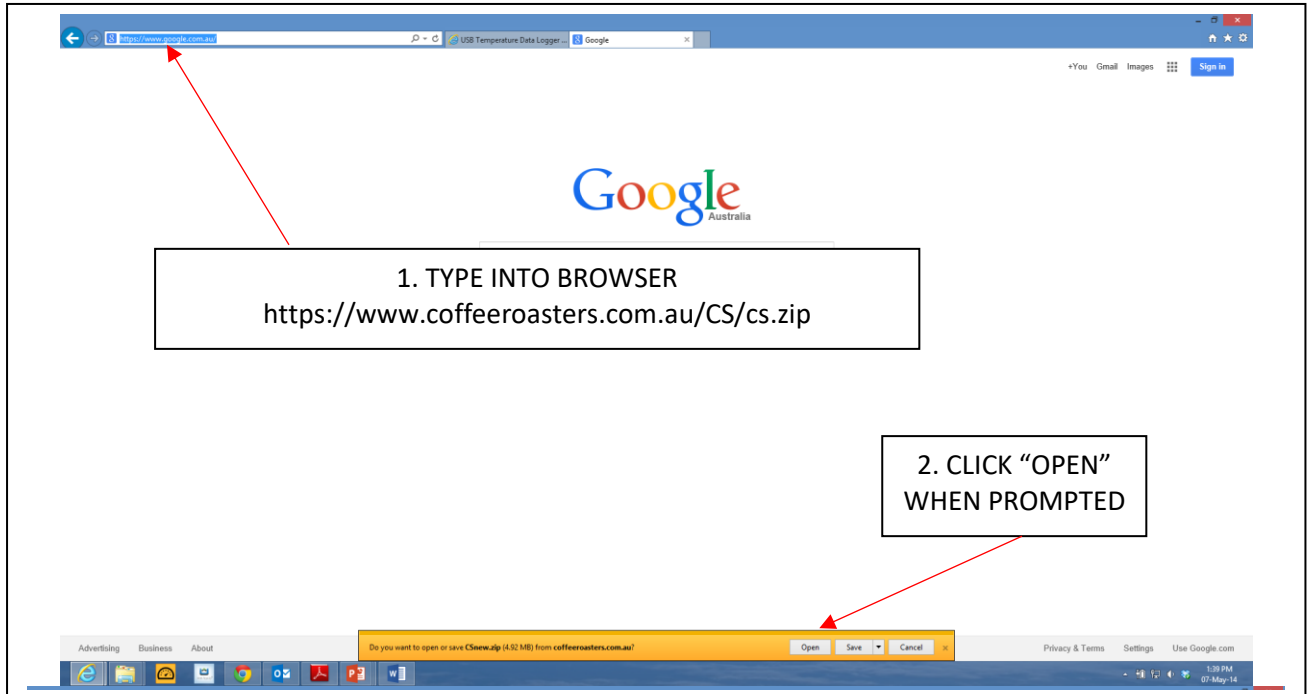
https://www.google.com.au/
USB Temperature Data Logger ...
Google

+You Gmail Images Sign in

Google
Australia

1. TYPE INTO BROWSER
https://www.coffeeroasters.com.au/CS/cs.zip

2. CLICK "OPEN" WHEN PROMPTED

Advertising Business About

Do you want to open or save CSnew.zip (4.92 MB) from coffeeroasters.com.au?
Open Save Cancel

Privacy & Terms Settings Use Google.com

1:39 PM
07-May-14